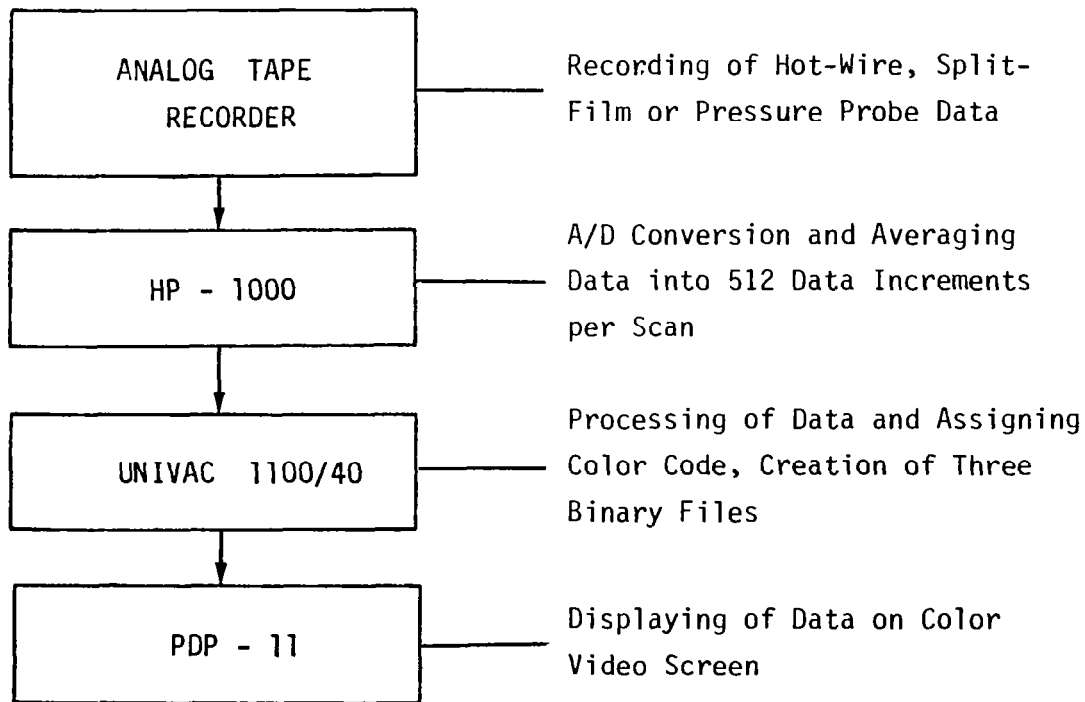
ANALOG TAPE RECORDER

Recording of Hot-Wire, Split-Film or Pressure Probe Data

HP - 1000

A/D Conversion and Averaging Data into 512 Data Increments per Scan

UNIVAC 1100/40

Processing of Data and Assigning Color Code, Creation of Three Binary Files

PDP - 11

Displaying of Data on Color Video Screen